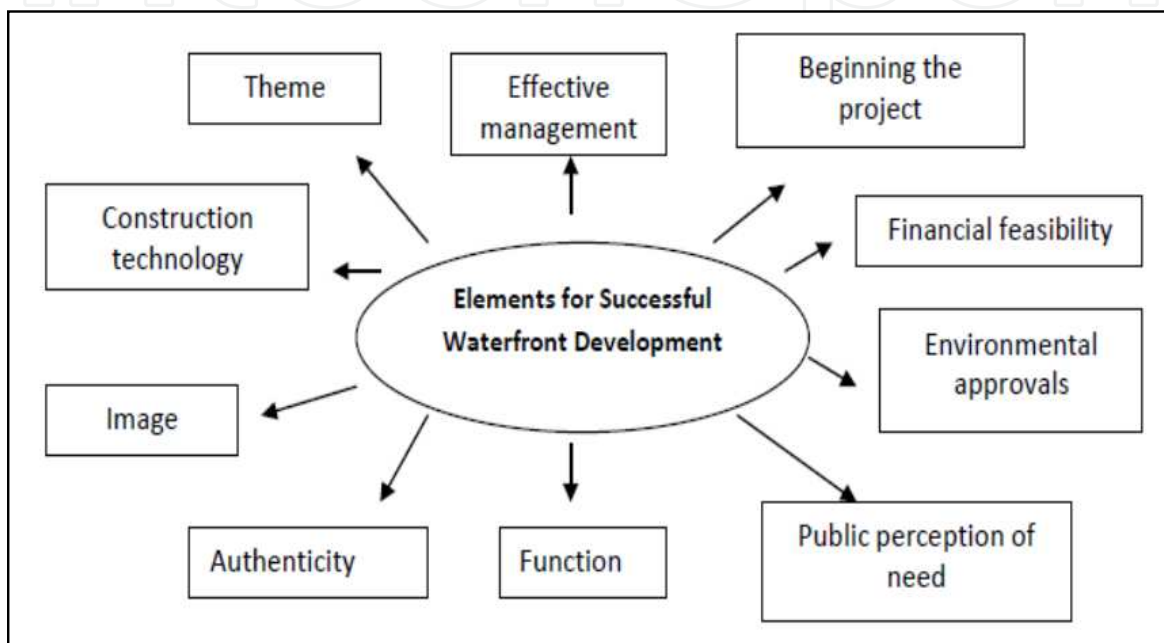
Theme

Effective management

Beginning the project

Construction technology

Financial feasibility

Elements for Successful Waterfront Development

Environmental approvals

Image

Authenticity

Function

Public perception of need